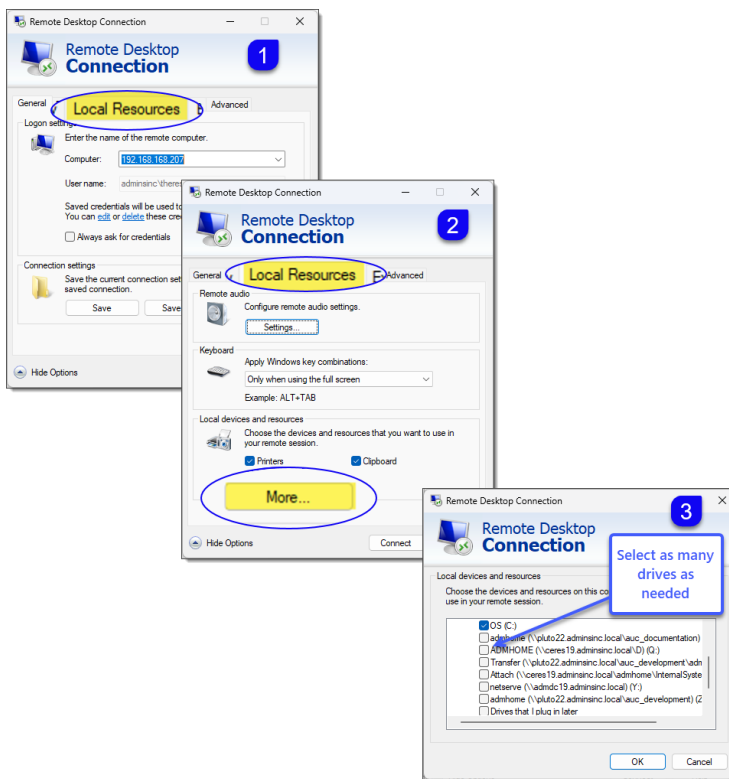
Remote Desktop Connection

Remote Desktop Connection

1

General Local Resources Advanced

Logon settings

Enter the name of the remote computer.

Computer: 192.168.168.207

User name: adminsinc\theres

Saved credentials will be used to
You can edit or delete these cred

Always ask for credentials

Connection settings

Save the current connection set
saved connection.

Save Save

Hide Options

Remote Desktop Connection

Remote Desktop Connection

2

General Local Resources Advanced

Remote audio

Configure remote audio settings.

Settings...

Keyboard

Apply Windows key combinations:

Only when using the full screen

Example: ALT+TAB

Local devices and resources

Choose the devices and resources that you want to use in your remote session.

Printers Clipboard

More...

Hide Options Connect

Remote Desktop Connection

Remote Desktop Connection

3

Select as many drives as needed

Local devices and resources

Choose the devices and resources on this co
use in your remote session.

OS (C:)
admhome (\\pluto22.adminsinc.local\auc_documentation)
ADMHOME (\\ceres19.adminsinc.local\D) (Q:)
Transfer (\\pluto22.adminsinc.local\auc_development\adm
Attach (\\ceres19.adminsinc.local\admhome\InternalSyste
netserve (\\admdc19.adminsinc.local) (Y:)
admhome (\\pluto22.adminsinc.local\auc_development) (Z
Drives that I plug in later

OK Cancel